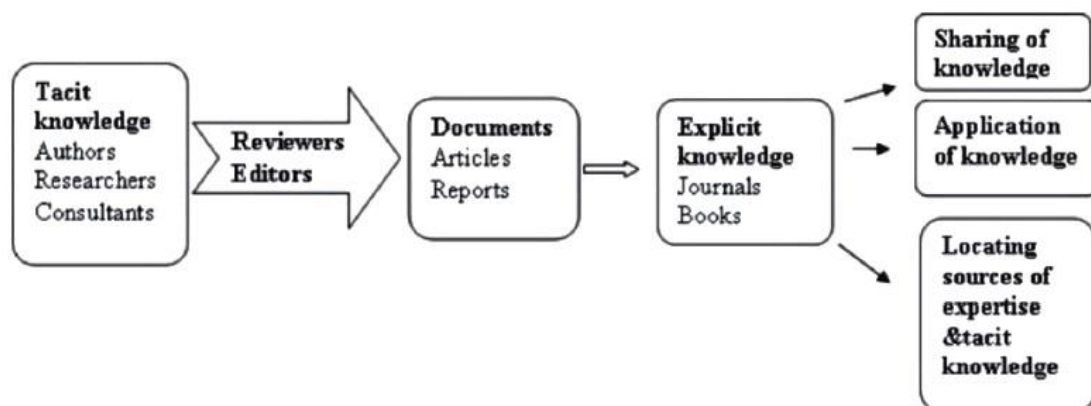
Tacit knowledge
Authors
Researchers
Consultants

Reviewers
Editors

Documents
Articles
Reports

Explicit knowledge
Journals
Books

Sharing of knowledge

Application of knowledge

Locating sources of expertise &tacit knowledge